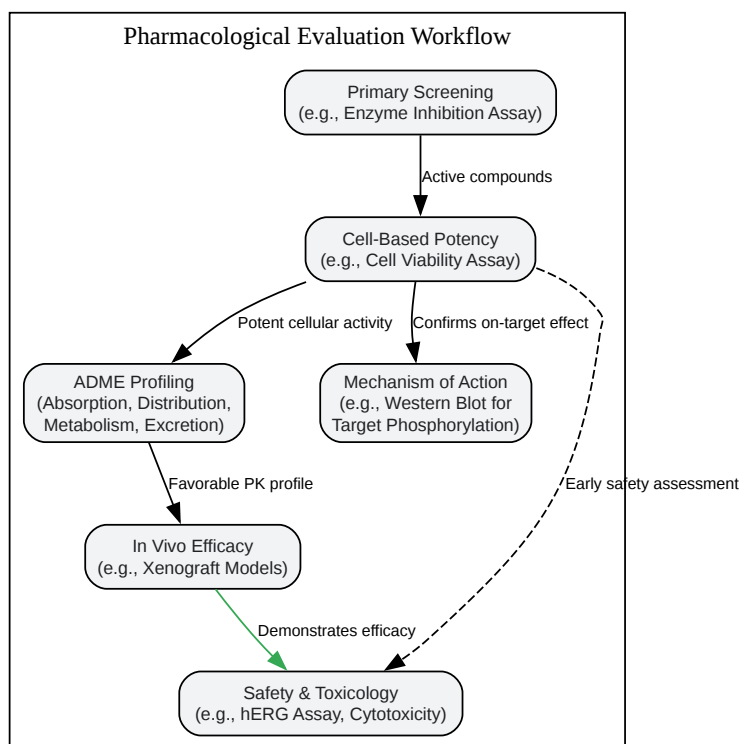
Pharmacological Evaluation Workflow

Primary Screening
(e.g., Enzyme Inhibition Assay)

Active compounds

Cell-Based Potency
(e.g., Cell Viability Assay)

Potent cellular activity

Confirms on-target effect

ADME Profiling
(Absorption, Distribution, Metabolism, Excretion)

Mechanism of Action
(e.g., Western Blot for Target Phosphorylation)

Early safety assessment

Favorable PK profile

In Vivo Efficacy
(e.g., Xenograft Models)

Demonstrates efficacy

Safety & Toxicology
(e.g., hERG Assay, Cytotoxicity)